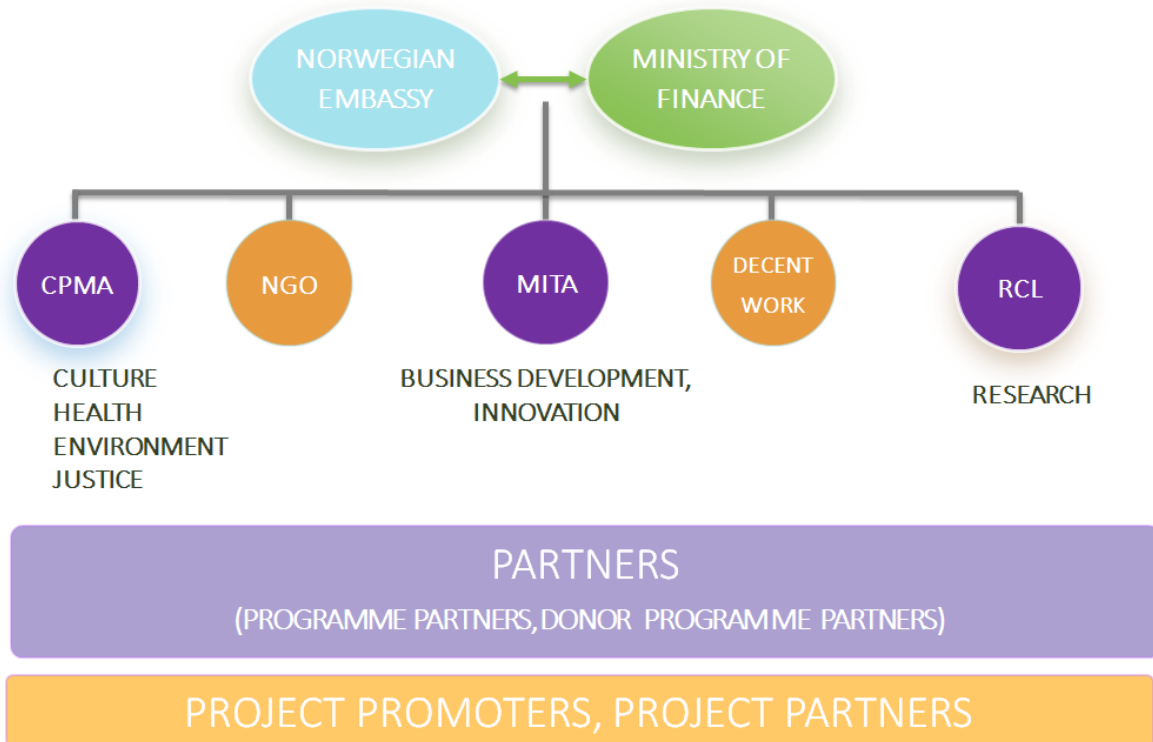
NORWEGIAN EMBASSY

MINISTRY OF FINANCE

CPMA

NGO

MITA

DECENT WORK

RCL

CULTURE
HEALTH
ENVIRONMENT
JUSTICE

BUSINESS DEVELOPMENT, INNOVATION

RESEARCH

PARTNERS
(PROGRAMME PARTNERS, DONOR PROGRAMME PARTNERS)

PROJECT PROMOTERS, PROJECT PARTNERS